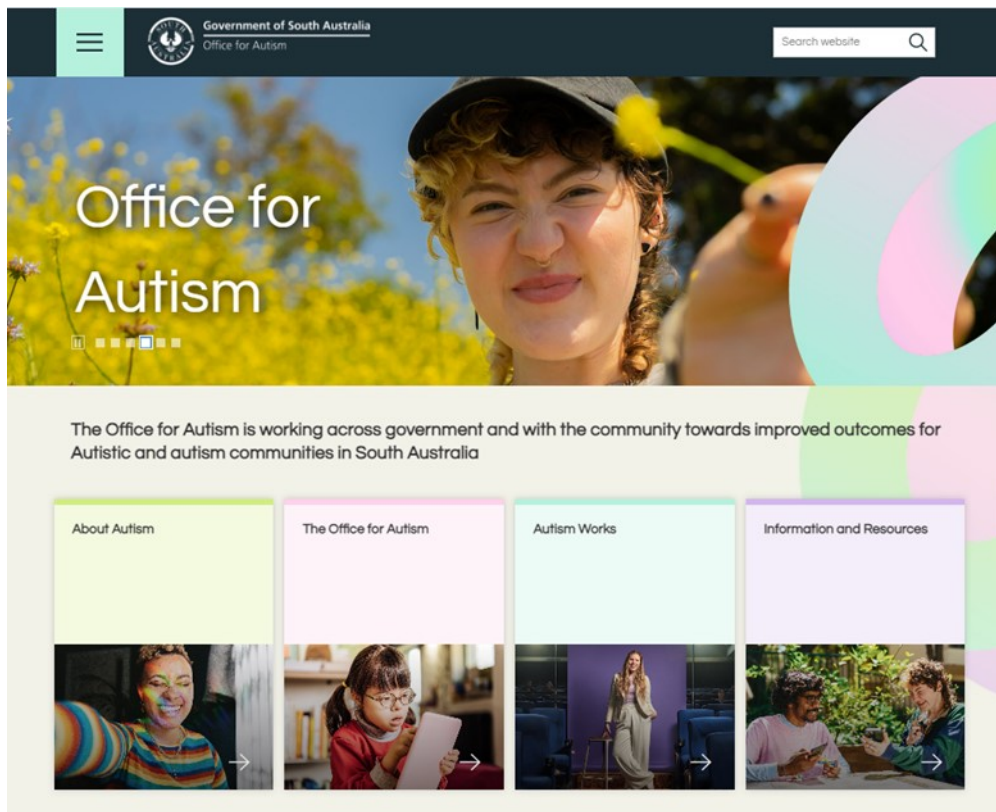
Government of South Australia
Office for Autism

Search website

Office for Autism

The Office for Autism is working across government and with the community towards improved outcomes for Autistic and autism communities in South Australia

About Autism

The Office for Autism

Autism Works

Information and Resources